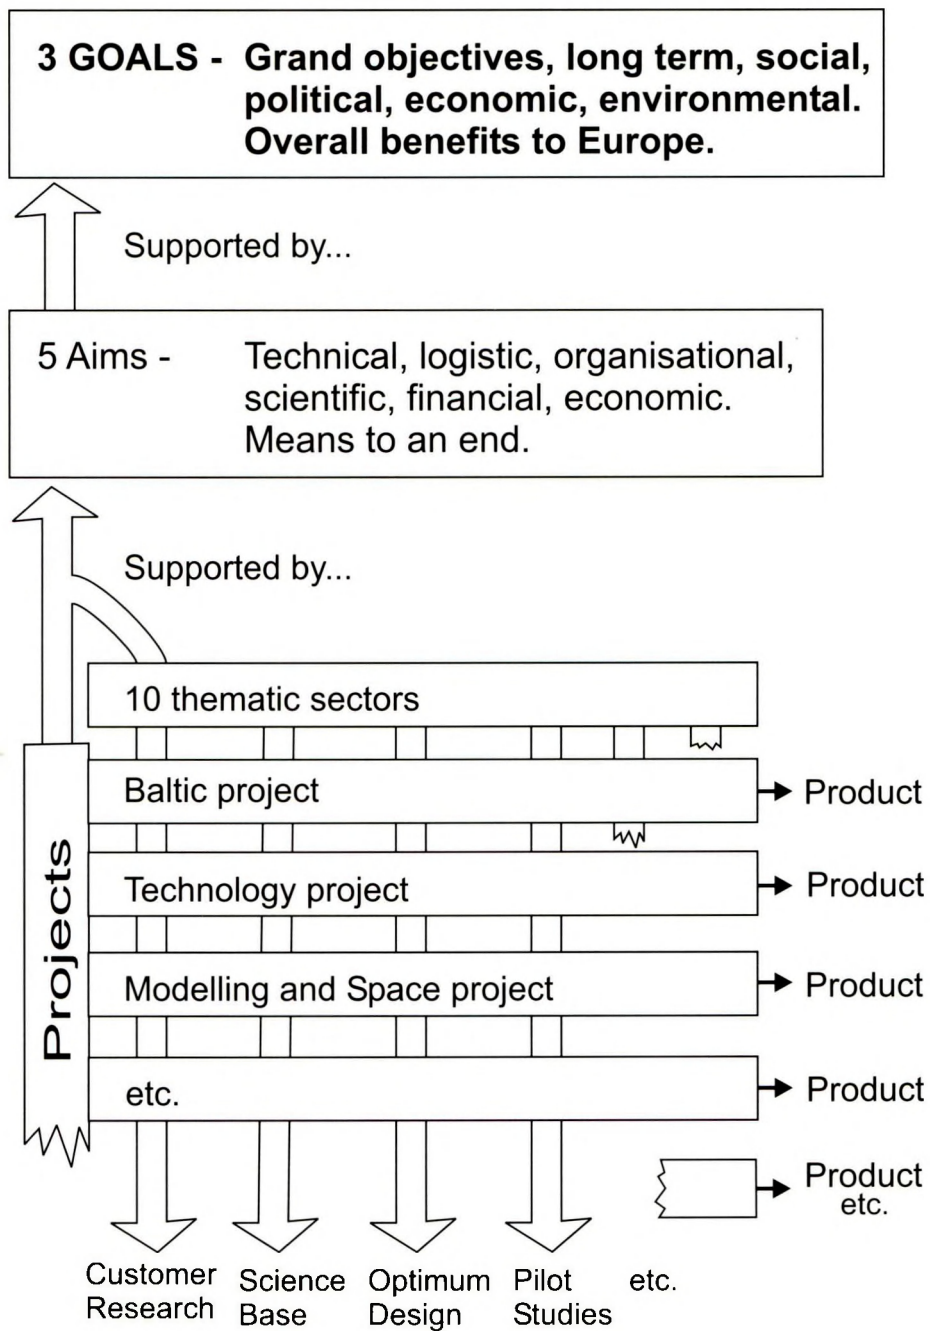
3 GOALS - Grand objectives, long term, social, political, economic, environmental. Overall benefits to Europe.

Supported by...

5 Aims - Technical, logistic, organisational, scientific, financial, economic. Means to an end.

Supported by...

10 thematic sectors

Baltic project

Product

Technology project

Product

Modelling and Space project

Product

etc.

Product

Projects

Product etc.

Customer Research

Science Base

Optimum Design

Pilot Studies

etc.